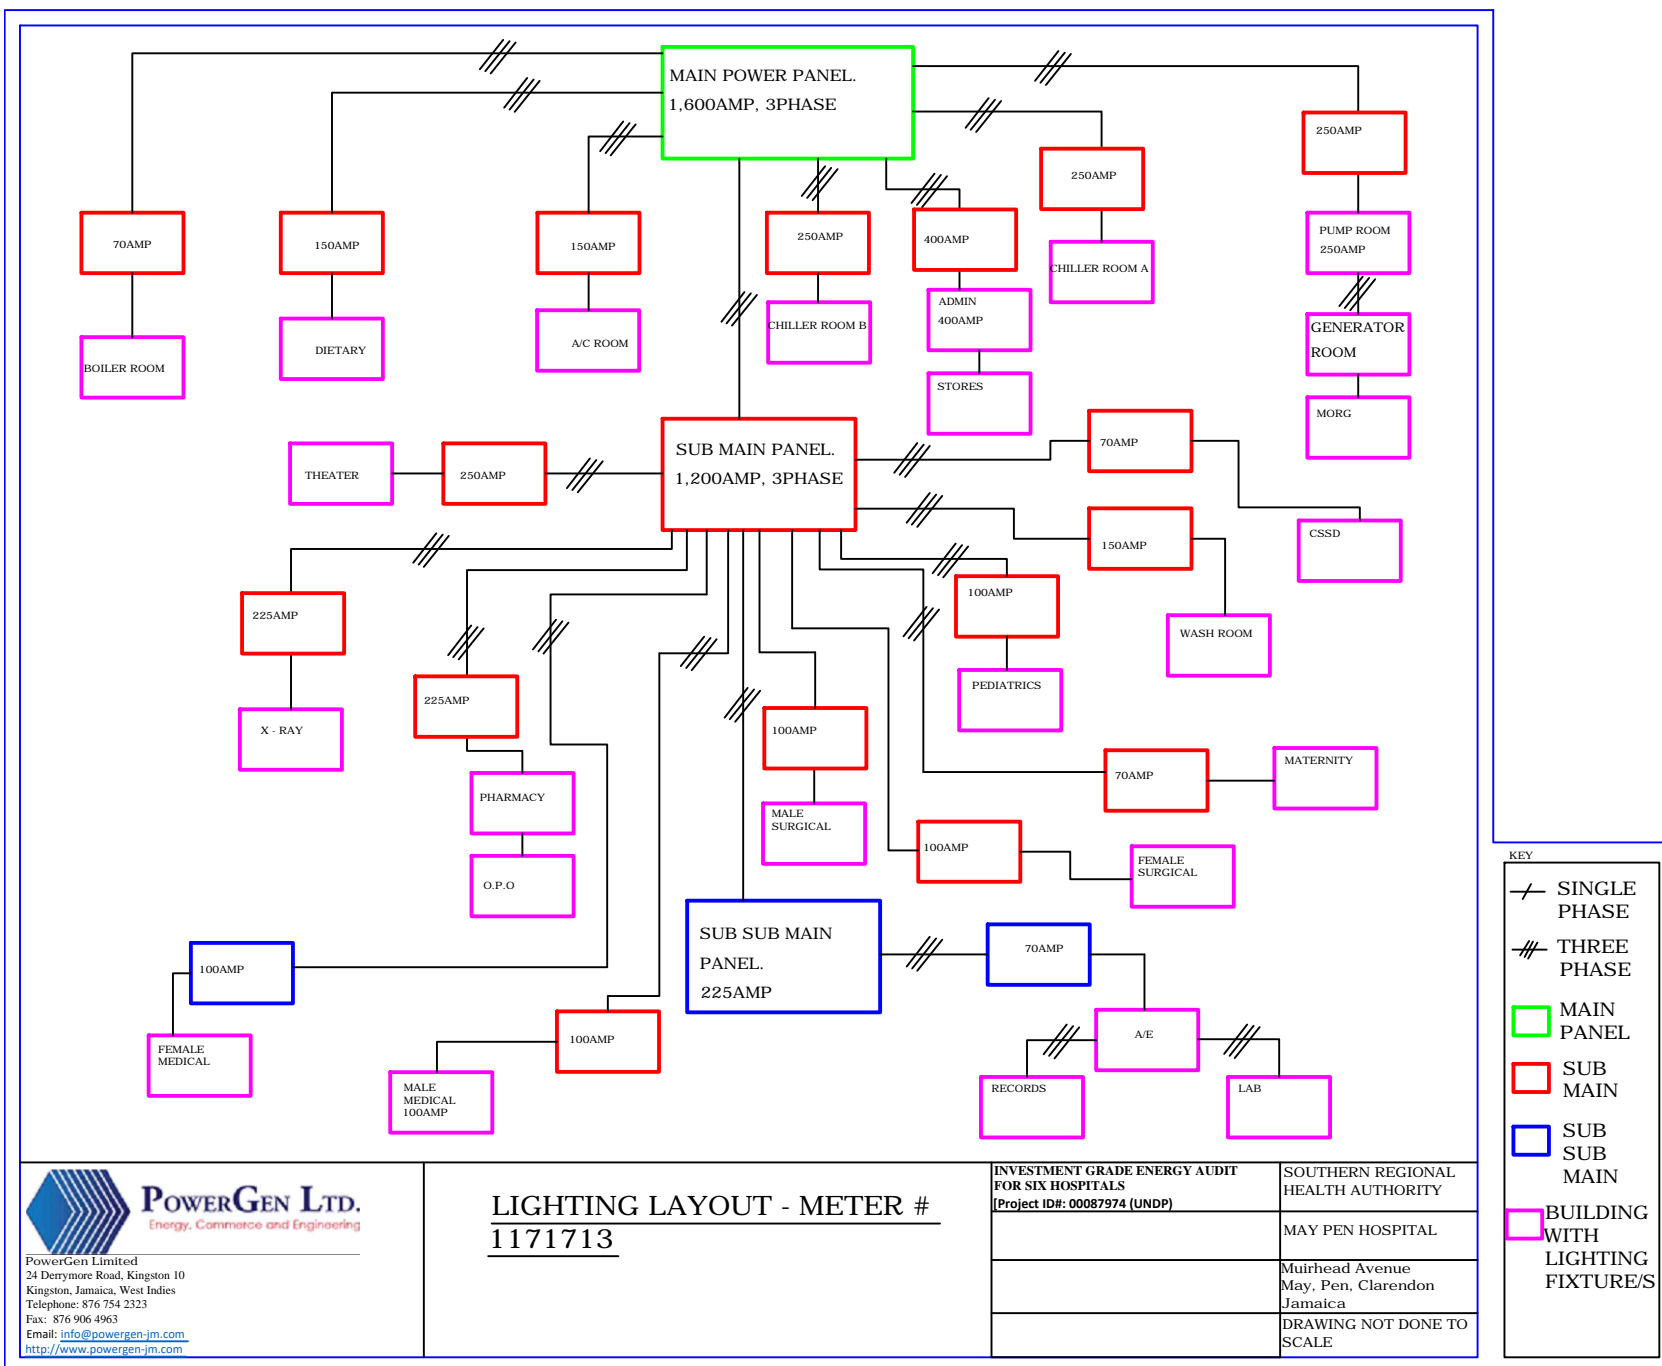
MAIN POWER PANEL.
1,600AMP, 3PHASE

70AMP
BOILER ROOM

150AMP
DIETARY

150AMP
A/C ROOM

250AMP
CHILLER ROOM B

400AMP
ADMIN
400AMP
STORES

250AMP
CHILLER ROOM A

250AMP
PUMP ROOM
250AMP
GENERATOR ROOM
MORG

SUB MAIN PANEL.
1,200AMP, 3PHASE

THEATER
250AMP

70AMP
CSSD

150AMP
WASH ROOM

100AMP
PEDIATRICS

225AMP
X - RAY

225AMP
PHARMACY
O.P.O

100AMP
MALE SURGICAL

70AMP
MATERNITY

100AMP
FEMALE SURGICAL

SUB SUB MAIN PANEL.
225AMP

70AMP
A/E
RECORDS
LAB

100AMP
FEMALE MEDICAL

100AMP
MALE MEDICAL 100AMP

KEY
SINGLE PHASE
THREE PHASE
MAIN PANEL
SUB MAIN
SUB SUB MAIN
BUILDING WITH LIGHTING FIXTURE/S

POWERGEN LTD.
Energy, Commerce and Engineering
PowerGen Limited
24 Derrymore Road, Kingston 10
Kingston, Jamaica, West Indies
Telephone: 876 754 2323
Fax: 876 906 4963
Email: info@powergen-jm.com
http://www.powergen-jm.com

LIGHTING LAYOUT - METER # 1171713

INVESTMENT GRADE ENERGY AUDIT FOR SIX HOSPITALS
[Project ID#: 00087974 (UNDP)]

SOUTHERN REGIONAL HEALTH AUTHORITY

MAY PEN HOSPITAL

Muirhead Avenue
May, Pen, Clarendon
Jamaica

DRAWING NOT DONE TO SCALE